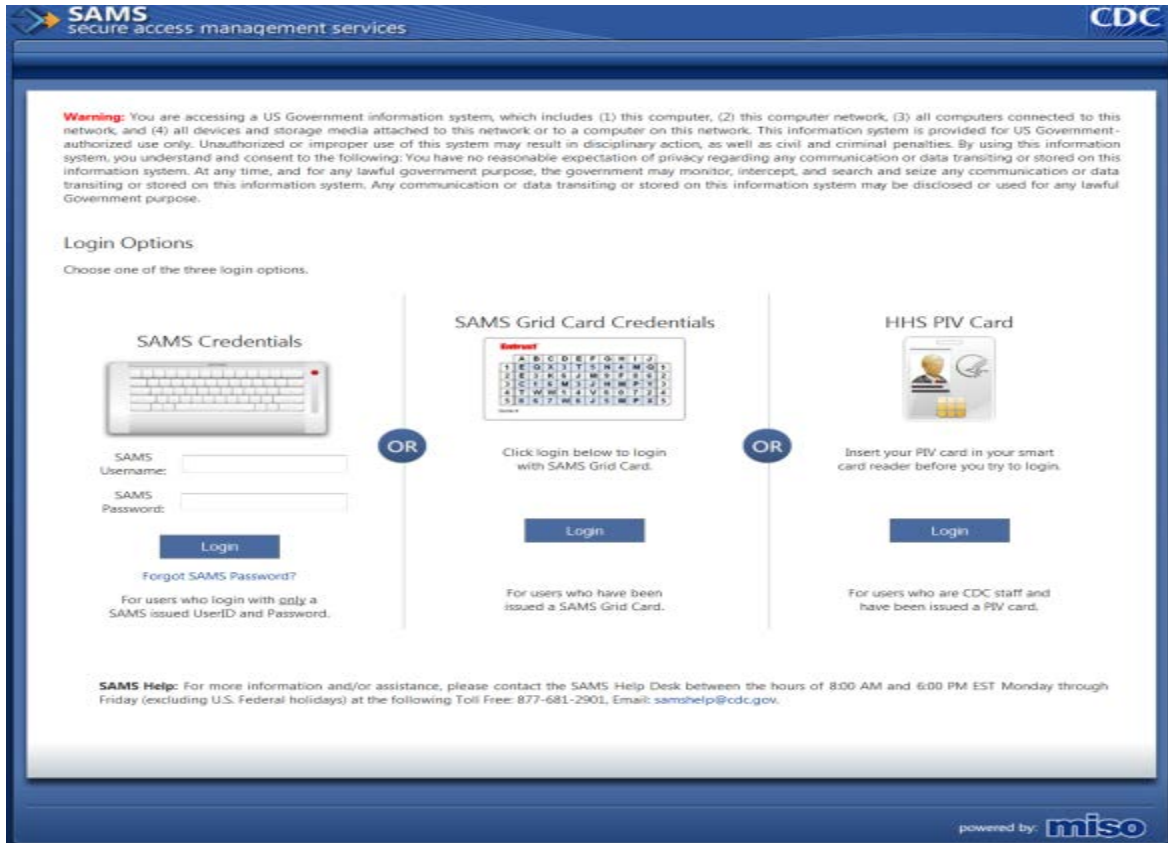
SAMS
secure access management services

CDC

Warning: You are accessing a US Government information system, which includes (1) this computer, (2) this computer network, (3) all computers connected to this network, and (4) all devices and storage media attached to this network or to a computer on this network. This information system is provided for US Government-authorized use only. Unauthorized or improper use of this system may result in disciplinary action, as well as civil and criminal penalties. By using this information system, you understand and consent to the following: You have no reasonable expectation of privacy regarding any communication or data transiting or stored on this information system. At any time, and for any lawful government purpose, the government may monitor, intercept, and search and seize any communication or data transiting or stored on this information system. Any communication or data transiting or stored on this information system may be disclosed or used for any lawful Government purpose.

Login Options

Choose one of the three login options.

SAMS Credentials

SAMS Username:

SAMS Password:

Login

Forgot SAMS Password?

For users who login with only a SAMS issued UserID and Password.

OR

SAMS Grid Card Credentials

Entrust

Click login below to login with SAMS Grid Card.

Login

For users who have been issued a SAMS Grid Card.

OR

HHS PIV Card

Insert your PIV card in your smart card reader before you try to login.

Login

For users who are CDC staff and have been issued a PIV card.

SAMS Help: For more information and/or assistance, please contact the SAMS Help Desk between the hours of 8:00 AM and 6:00 PM EST Monday through Friday (excluding U.S. Federal holidays) at the following Toll Free: 877-681-2901, Email: samshelp@cdc.gov.

powered by: miso